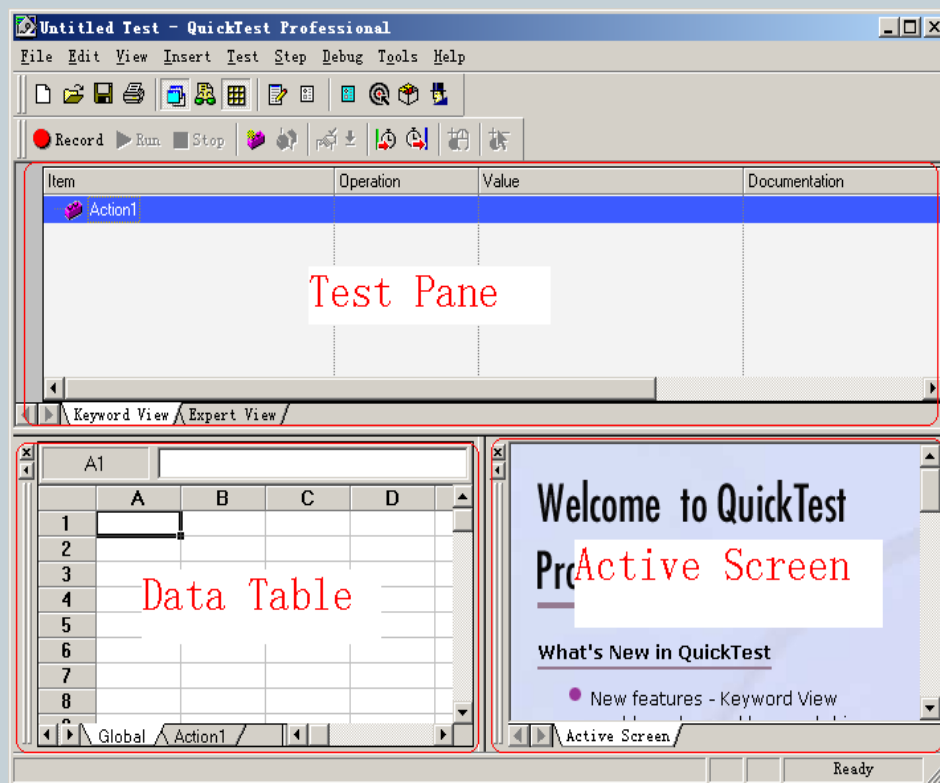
Untitled Test - QuickTest Professional

File Edit View Insert Test Step Debug Tools Help

Record Run Stop

| Item | Operation | Value | Documentation |
|---|---|---|---|
| Action1 | | | |

Test Pane

Keyword View Expert View

A1

| | A | B | C | D |
|---|---|---|---|---|
| 1 | | | | |
| 2 | | | | |
| 3 | | | | |
| 4 | | | | |
| 5 | | | | |
| 6 | | | | |
| 7 | | | | |
| 8 | | | | |

Data Table

Global Action1

Welcome to QuickTest

Pr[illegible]

Active Screen

What's New in QuickTest

New features - Keyword View

Active Screen

Ready